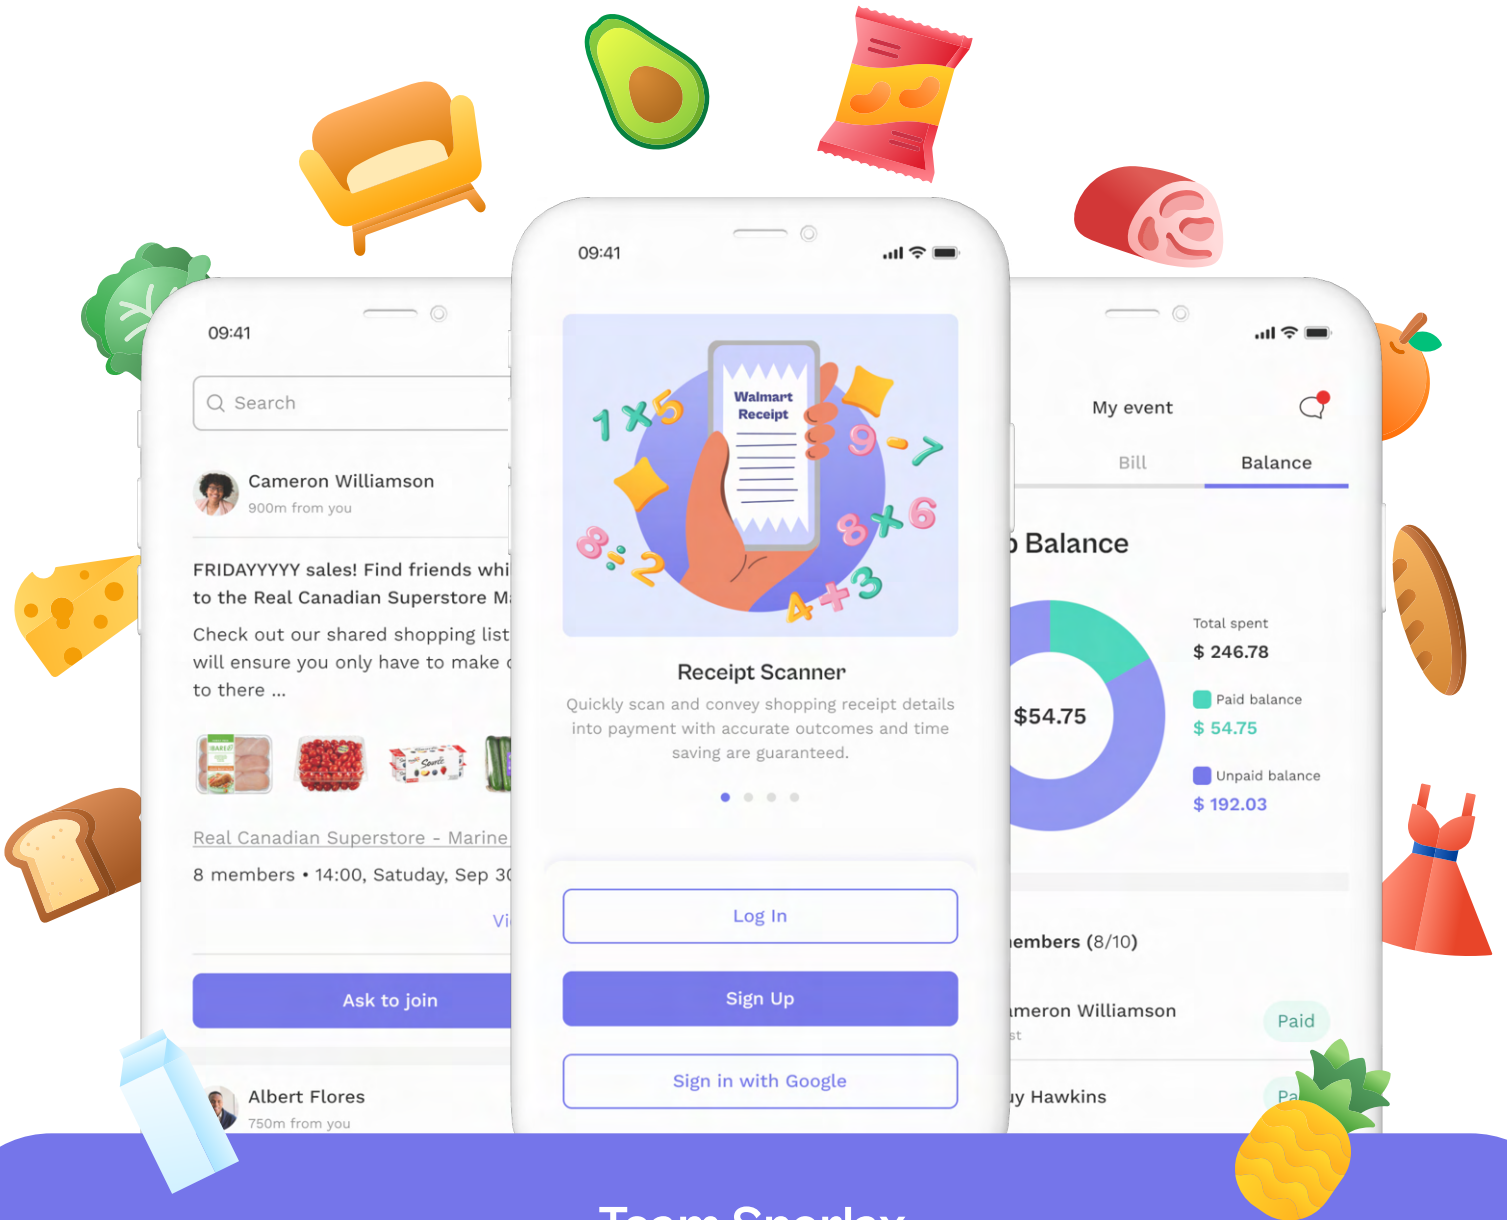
09:41

Search

Cameron Williamson
900m from you

FRIDAYYYYY sales! Find friends whi to the Real Canadian Superstore M

Check out our shared shopping list will ensure you only have to make to there ...

Real Canadian Superstore - Marine

8 members • 14:00, Satuday, Sep 30

Vi

Ask to join

Albert Flores
750m from you

09:41

Walmart Receipt

1 x 5
9 - 7
8 ÷ 2
8 x 6
4 + 3

Receipt Scanner

Quickly scan and convey shopping receipt details into payment with accurate outcomes and time saving are guaranteed.

Log In

Sign Up

Sign in with Google

My event

Bill

Balance

Balance

$54.75

Total spent
$ 246.78

Paid balance
$ 54.75

Unpaid balance
$ 192.03

embers (8/10)

meron Williamson
st

Paid

y Hawkins

Pa

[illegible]